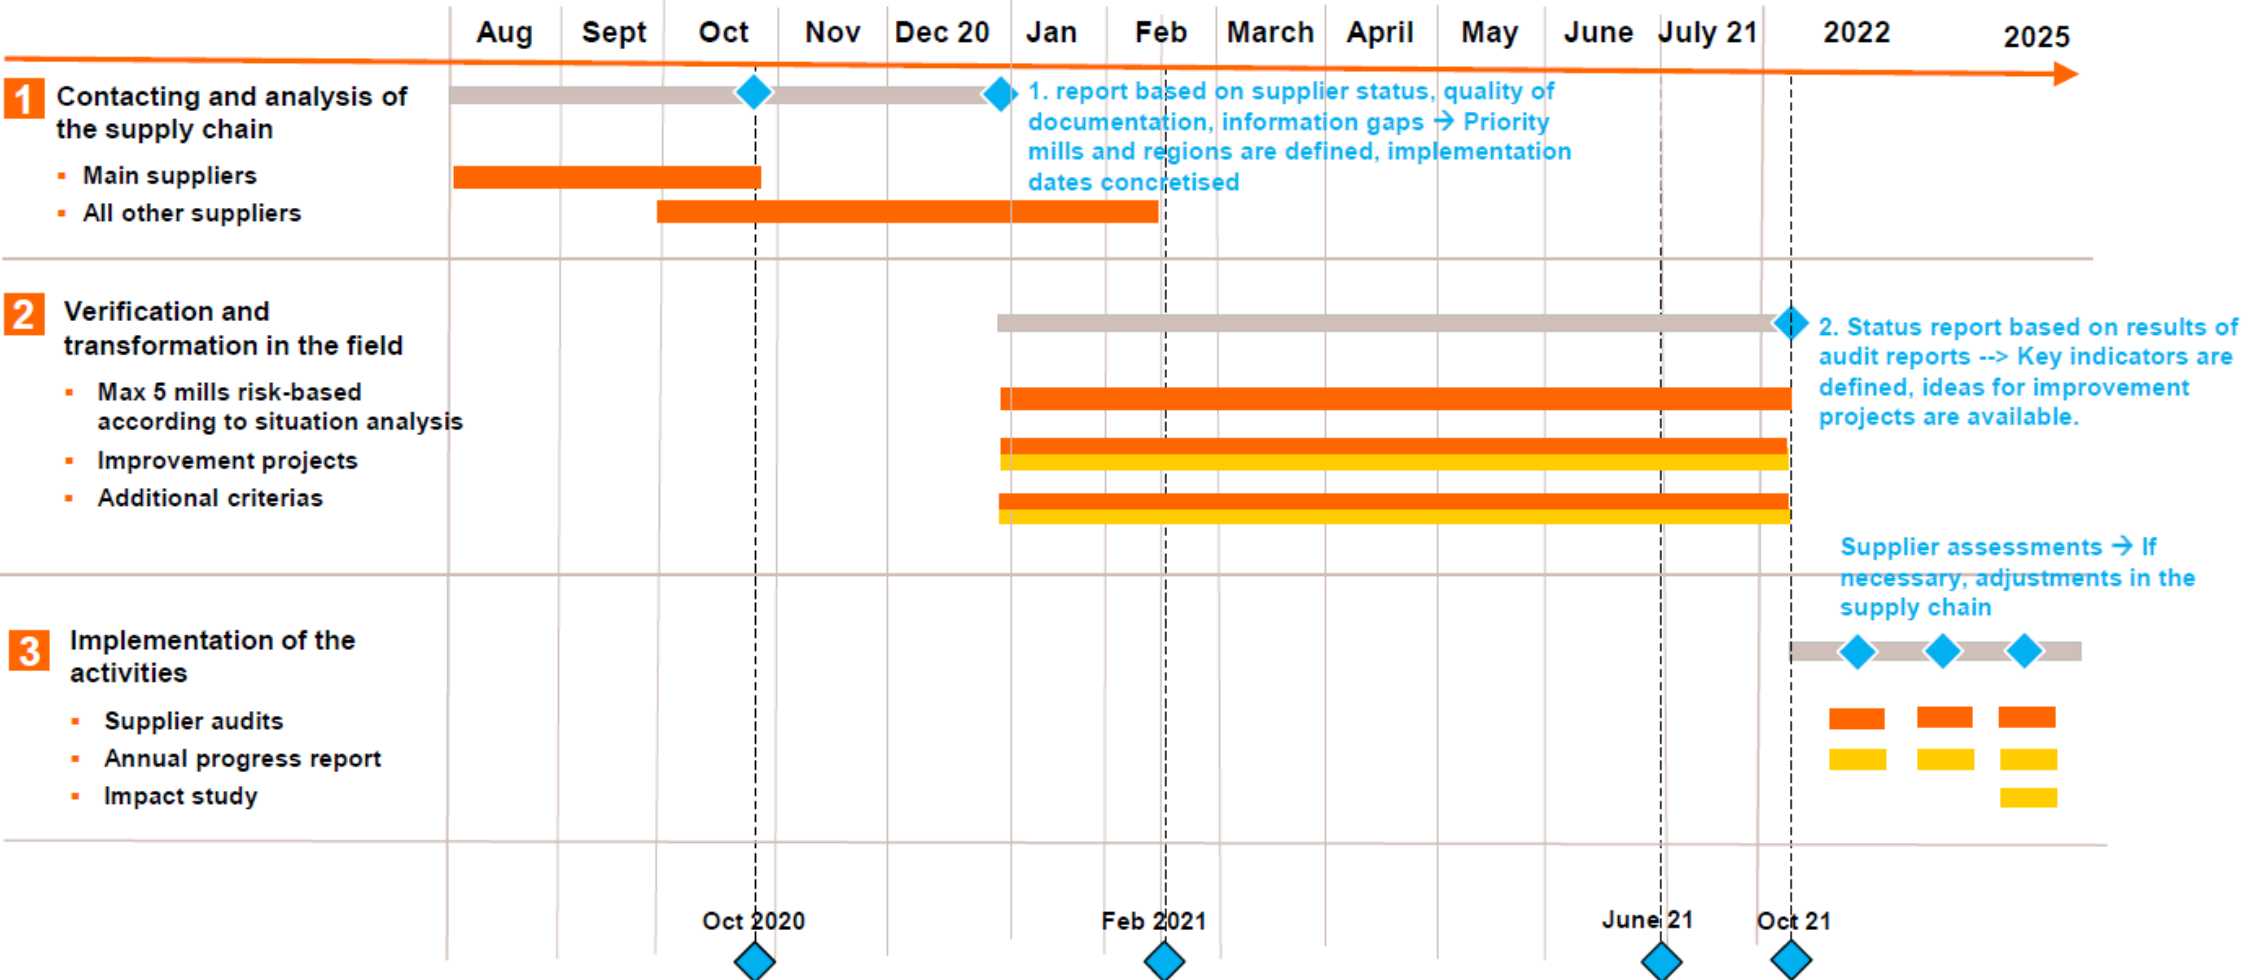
Aug Sept Oct Nov Dec 20 Jan Feb March April May June July 21 2022 2025

1 Contacting and analysis of the supply chain

▪ Main suppliers

▪ All other suppliers

1. report based on supplier status, quality of documentation, information gaps → Priority mills and regions are defined, implementation dates concretised

2 Verification and transformation in the field

▪ Max 5 mills risk-based according to situation analysis

▪ Improvement projects

▪ Additional criterias

2. Status report based on results of audit reports --> Key indicators are defined, ideas for improvement projects are available.

Supplier assessments → If necessary, adjustments in the supply chain

3 Implementation of the activities

▪ Supplier audits

▪ Annual progress report

▪ Impact study

Oct 2020 Feb 2021 June 21 Oct 21